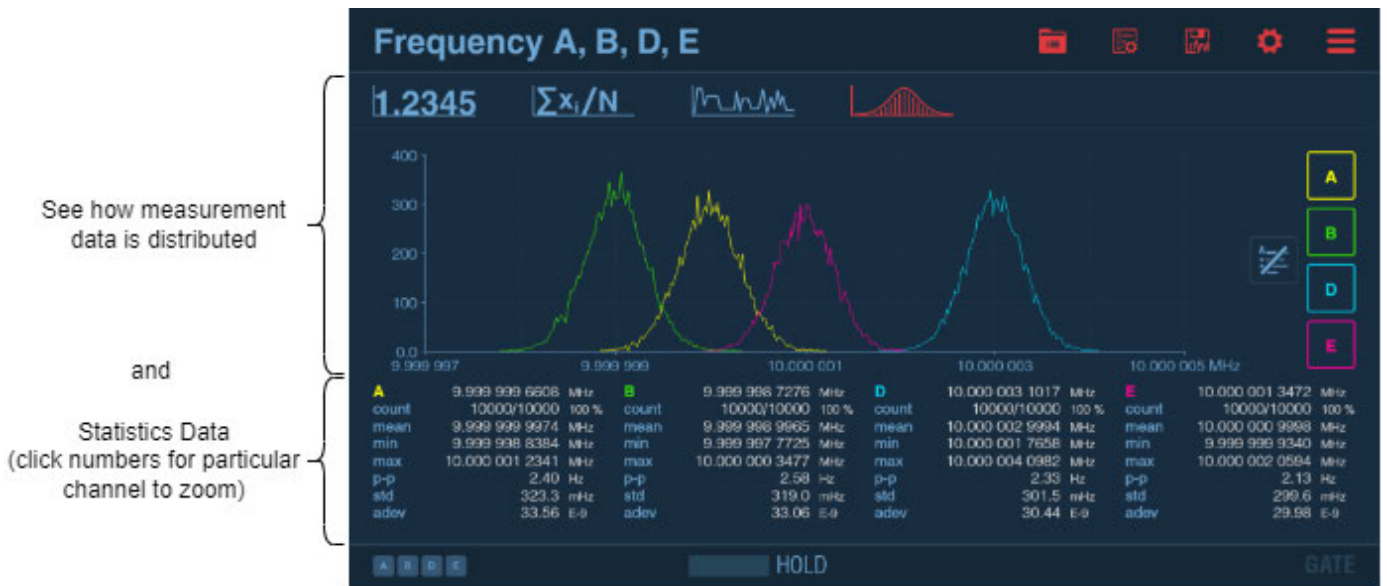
See how measurement data is distributed

and

Statistics Data (click numbers for particular channel to zoom)

Frequency A, B, D, E

1.2345 $\sum x_i/N$

400
300
200
100
0.0

9.999 997 9.999 999 10.000 001 10.000 003 10.000 005 MHz

A
B
D
E

| A | 9.999 999 6608 | MHz | B | 9.999 998 7276 | MHz | D | 10.000 003 1017 | MHz | E | 10.000 001 3472 | MHz |
|---|---|---|---|---|---|---|---|---|---|---|---|
| count | 10000/10000 | 100 % | count | 10000/10000 | 100 % | count | 10000/10000 | 100 % | count | 10000/10000 | 100 % |
| mean | 9.999 999 9974 | MHz | mean | 9.999 998 9965 | MHz | mean | 10.000 002 9994 | MHz | mean | 10.000 000 9998 | MHz |
| min | 9.999 998 8384 | MHz | min | 9.999 997 7725 | MHz | min | 10.000 001 7658 | MHz | min | 9.999 999 9340 | MHz |
| max | 10.000 001 2341 | MHz | max | 10.000 000 3477 | MHz | max | 10.000 004 0982 | MHz | max | 10.000 002 0594 | MHz |
| p-p | 2.40 | Hz | p-p | 2.58 | Hz | p-p | 2.33 | Hz | p-p | 2.13 | Hz |
| std | 323.3 | mHz | std | 319.0 | mHz | std | 301.5 | mHz | std | 299.6 | mHz |
| adev | 33.56 | E-9 | adev | 33.06 | E-9 | adev | 30.44 | E-9 | adev | 29.98 | E-9 |

A B D E HOLD GATE